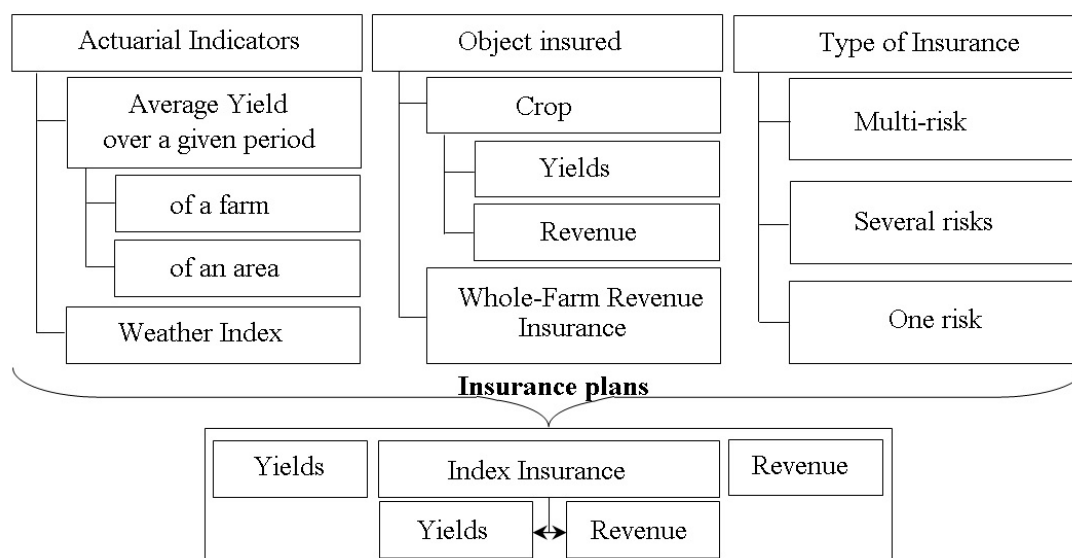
Actuarial Indicators

Average Yield over a given period

of a farm

of an area

Weather Index

Object insured

Crop

Yields

Revenue

Whole-Farm Revenue Insurance

Type of Insurance

Multi-risk

Several risks

One risk

**Insurance plans**

Yields

Index Insurance

Revenue

Yields

Revenue